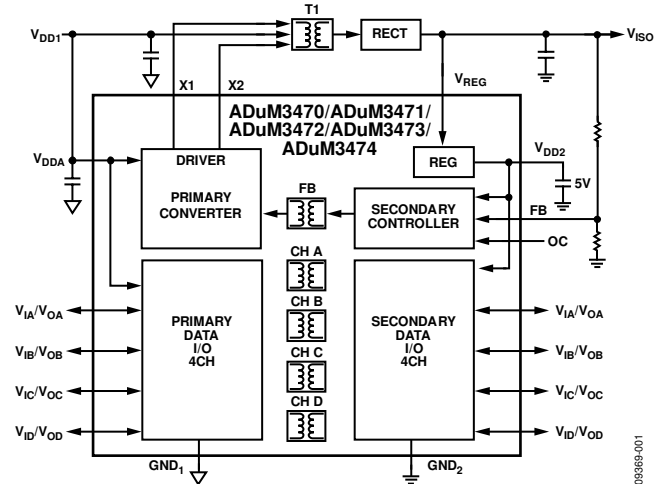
$V_{DD1}$

T1

RECT

$V_{ISO}$

$V_{REG}$

X1

X2

ADuM3470/ADuM3471/ ADuM3472/ADuM3473/ ADuM3474

$V_{DDA}$

DRIVER

PRIMARY CONVERTER

REG

$V_{DD2}$

5V

FB

SECONDARY CONTROLLER

FB

OC

CH A

CH B

CH C

CH D

$V_{IA}/V_{OA}$

$V_{IB}/V_{OB}$

$V_{IC}/V_{OC}$

$V_{ID}/V_{OD}$

PRIMARY DATA I/O 4CH

SECONDARY DATA I/O 4CH

$V_{IA}/V_{OA}$

$V_{IB}/V_{OB}$

$V_{IC}/V_{OC}$

$V_{ID}/V_{OD}$

$GND_1$

$GND_2$

09369-001